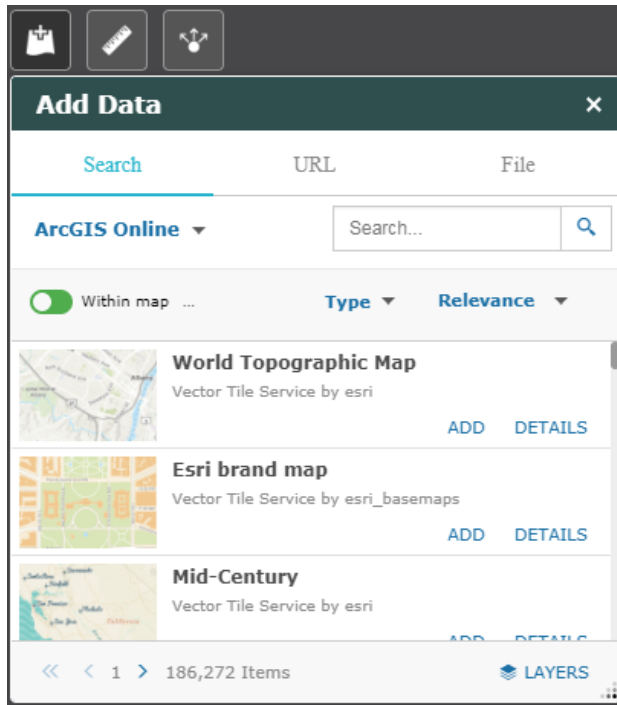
Add Data ×

Search URL File

ArcGIS Online ▾ Search...

Within map ... Type ▾ Relevance ▾

World Topographic Map
Vector Tile Service by esri
ADD DETAILS

Esri brand map
Vector Tile Service by esri_basemaps
ADD DETAILS

Mid-Century
Vector Tile Service by esri
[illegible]

« ‹ 1 › 186,272 Items LAYERS